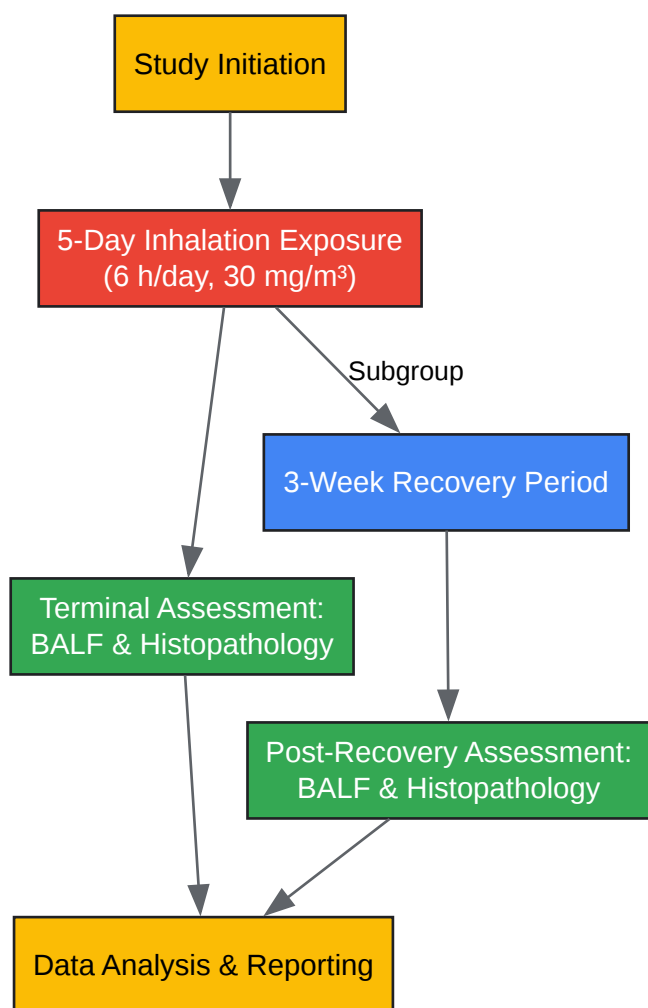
Study Initiation

5-Day Inhalation Exposure (6 h/day, 30 mg/m³)

Subgroup

3-Week Recovery Period

Terminal Assessment: BALF & Histopathology

Post-Recovery Assessment: BALF & Histopathology

Data Analysis & Reporting